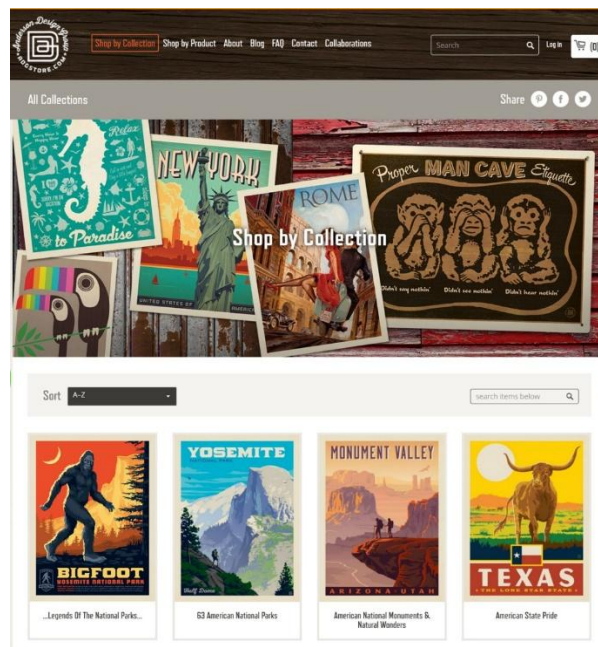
Anderson Design Group ADGSTORE.COM

Shop by Collection Shop by Product About Blog FAQ Contact Collaborations

Search

Log in

(0)

All Collections

Share

Relax

to Paradise

NEW YORK

UNITED STATES OF AMERICA

ROME

Proper MAN CAVE Etiquette

Didn't say nothin' Didn't see nothin' Didn't hear nothin'

Shop by Collection

Sort A-Z

search items below

BIGFOOT YOSEMITE NATIONAL PARK

YOSEMITE

Half Dome

MONUMENT VALLEY

ARIZONA · UTAH

TEXAS

THE LONE STAR STATE

...Legends Of The National Parks...

63 American National Parks

American National Monuments & Natural Wonders

American State Pride